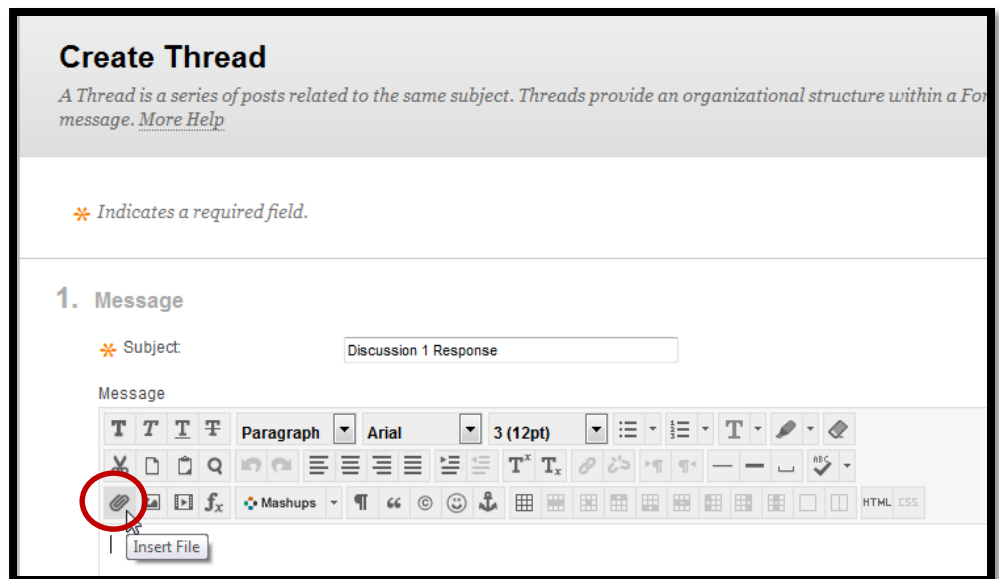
Create Thread

A Thread is a series of posts related to the same subject. Threads provide an organizational structure within a Fo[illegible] message. More Help

* Indicates a required field.

1. Message

* Subject: Discussion 1 Response

Message

T T T T Paragraph Arial 3 (12pt)

Mashups ¶ “ © HTML CSS

Insert File